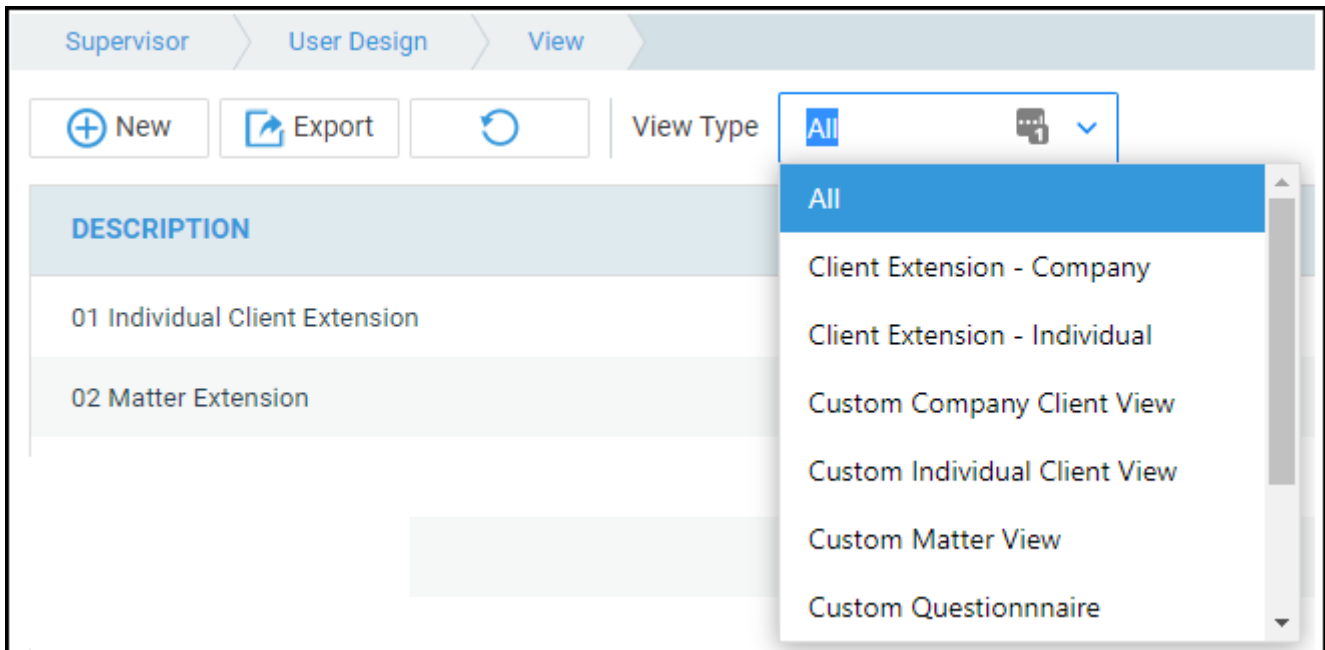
Supervisor
User Design
View

New
Export
View Type
All

DESCRIPTION
01 Individual Client Extension
02 Matter Extension

All
Client Extension - Company
Client Extension - Individual
Custom Company Client View
Custom Individual Client View
Custom Matter View
Custom Questionnnaire